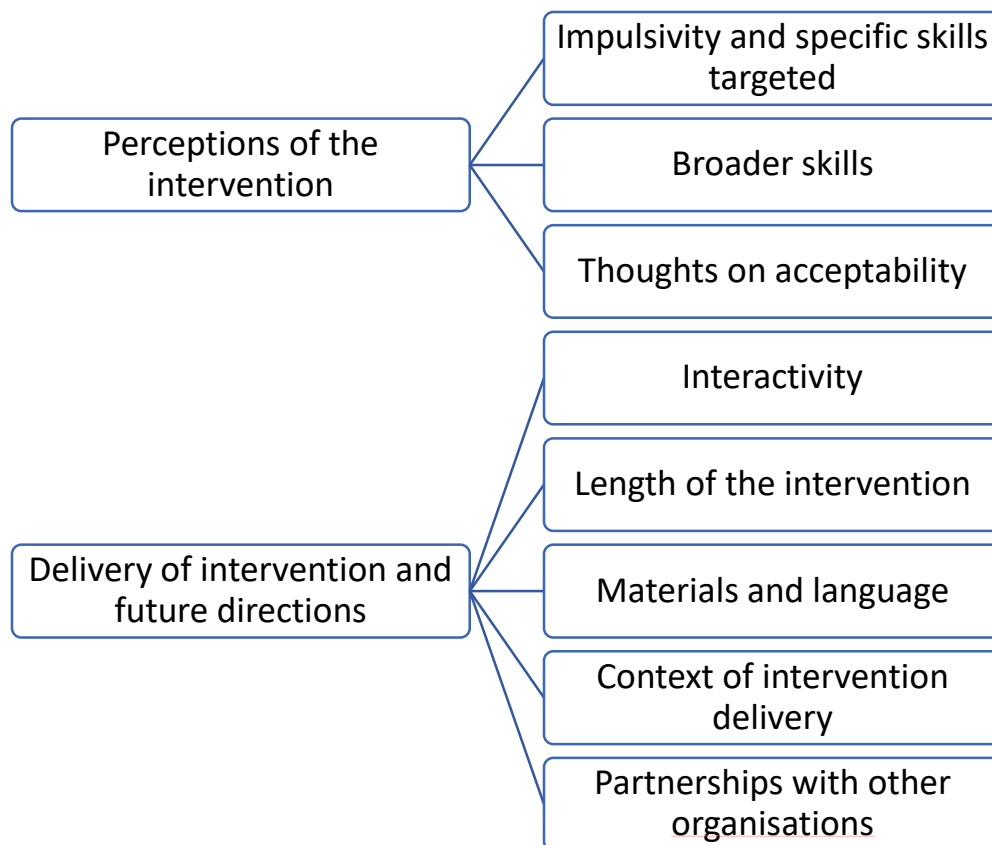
Perceptions of the intervention

Impulsivity and specific skills targeted

Broader skills

Thoughts on acceptability

Delivery of intervention and future directions

Interactivity

Length of the intervention

Materials and language

Context of intervention delivery

Partnerships with other organisations